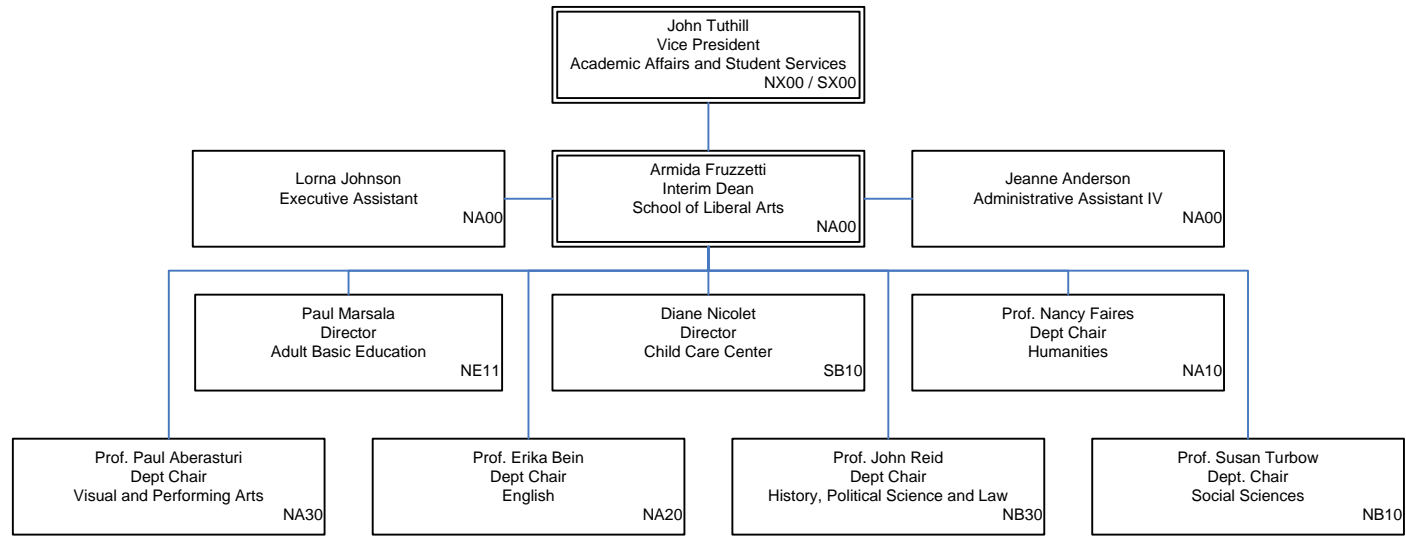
John Tuthill
Vice President
Academic Affairs and Student Services
NX00 / SX00

Lorna Johnson
Executive Assistant
NA00

Armida Fruzzetti
Interim Dean
School of Liberal Arts
NA00

Jeanne Anderson
Administrative Assistant IV
NA00

Paul Marsala
Director
Adult Basic Education
NE11

Diane Nicolet
Director
Child Care Center
SB10

Prof. Nancy Faires
Dept Chair
Humanities
NA10

Prof. Paul Aberasturi
Dept Chair
Visual and Performing Arts
NA30

Prof. Erika Bein
Dept Chair
English
NA20

Prof. John Reid
Dept Chair
History, Political Science and Law
NB30

Prof. Susan Turbow
Dept. Chair
Social Sciences
NB10